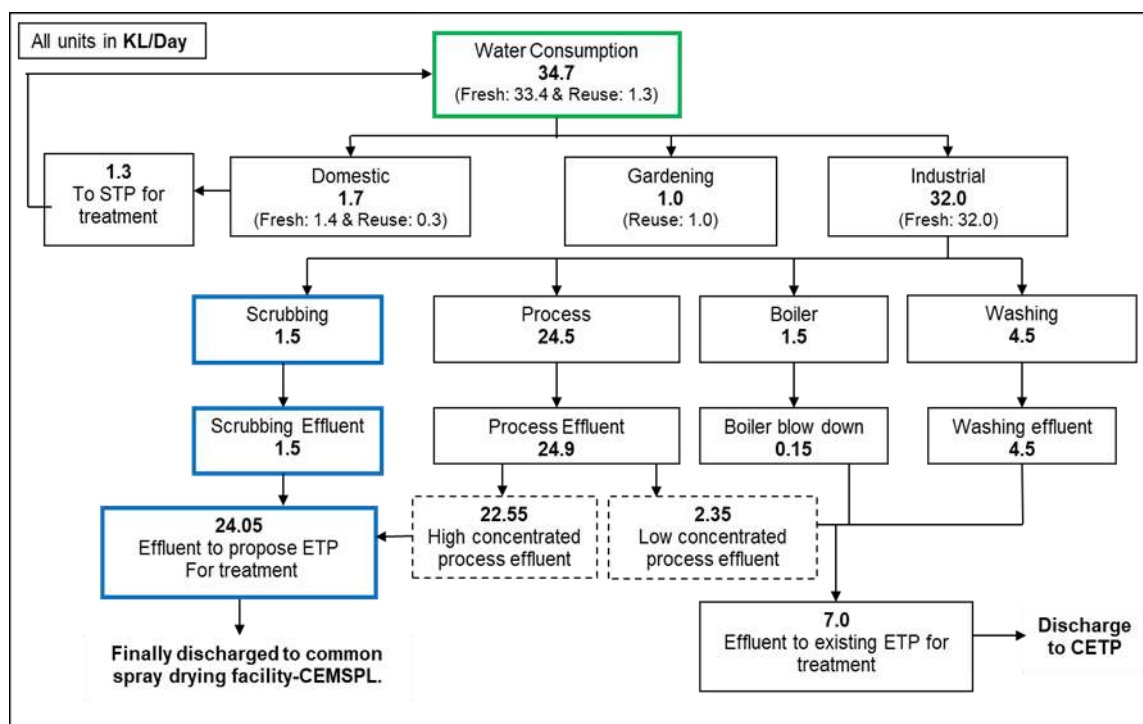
All units in **KL/Day**

Water Consumption
**34.7**
(Fresh: 33.4 & Reuse: 1.3)

**1.3**
To STP for treatment

Domestic
**1.7**
(Fresh: 1.4 & Reuse: 0.3)

Gardening
**1.0**
(Reuse: 1.0)

Industrial
**32.0**
(Fresh: 32.0)

Scrubbing
**1.5**

Process
**24.5**

Boiler
**1.5**

Washing
**4.5**

Scrubbing Effluent
**1.5**

Process Effluent
**24.9**

Boiler blow down
**0.15**

Washing effluent
**4.5**

**24.05**
Effluent to propose ETP For treatment

**22.55**
High concentrated process effluent

**2.35**
Low concentrated process effluent

**7.0**
Effluent to existing ETP for treatment

**Discharge to CETP**

**Finally discharged to common spray drying facility-CEMSPL.**